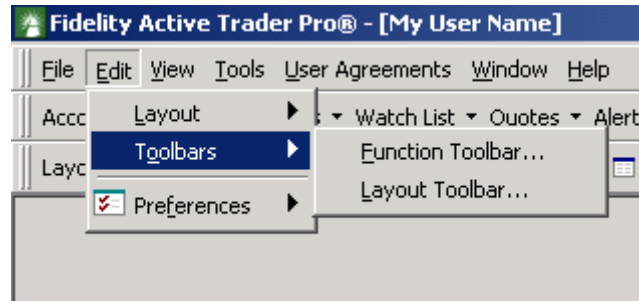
Fidelity Active Trader Pro® - [My User Name]

File Edit View Tools User Agreements Window Help

Acco

Layo

Layout

Toolbars

Preferences

s ▾ Watch List ▾ Ouotes ▾ Alert

Function Toolbar...

Layout Toolbar...